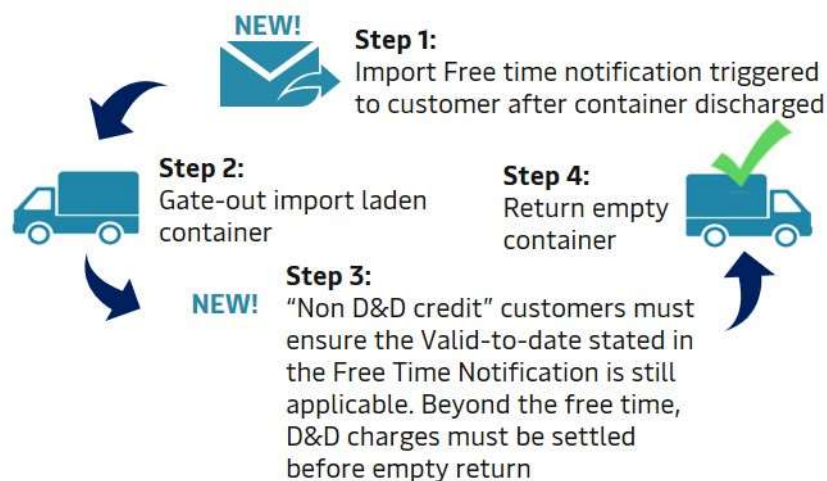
NEW!

Step 1:
Import Free time notification triggered to customer after container discharged

Step 2:
Gate-out import laden container

Step 4:
Return empty container

Step 3:
NEW!
"Non D&D credit" customers must ensure the Valid-to-date stated in the Free Time Notification is still applicable. Beyond the free time, D&D charges must be settled before empty return